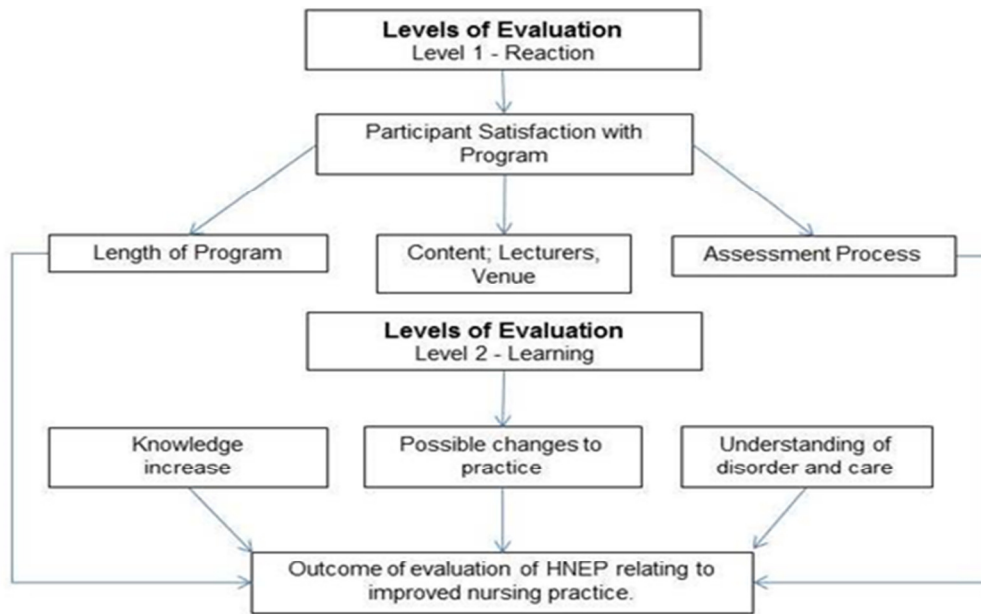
**Levels of Evaluation**
Level 1 - Reaction

Participant Satisfaction with Program

Length of Program

Content; Lecturers, Venue

Assessment Process

**Levels of Evaluation**
Level 2 - Learning

Knowledge increase

Possible changes to practice

Understanding of disorder and care

Outcome of evaluation of HNEP relating to improved nursing practice.